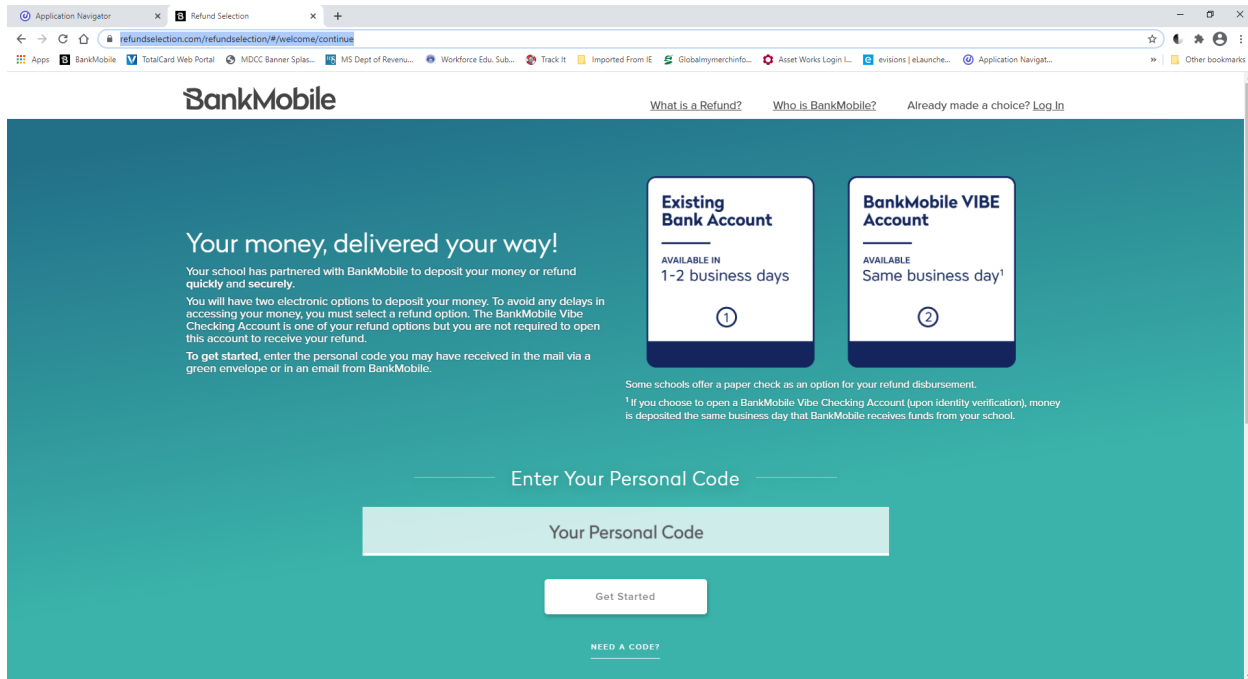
Application Navigator ×
Refund Selection ×
+

refundselection.com/refundselection/#/welcome/continue

Apps BankMobile TotalCard Web Portal MDCC Banner Splas... MS Dept of Revenu... Workforce Edu. Sub... Track It Imported From IE Globalmymerchinfo... Asset Works Login I... evisions | eLaunche... Application Navigat... » Other bookmarks

BankMobile

What is a Refund? Who is BankMobile? Already made a choice? Log In

Your money, delivered your way!

Your school has partnered with BankMobile to deposit your money or refund **quickly** and **securely**.

You will have two electronic options to deposit your money. To avoid any delays in accessing your money, you must select a refund option. The BankMobile Vibe Checking Account is one of your refund options but you are not required to open this account to receive your refund.

**To get started**, enter the personal code you may have received in the mail via a green envelope or in an email from BankMobile.

Existing Bank Account
AVAILABLE IN
1-2 business days
1

BankMobile VIBE Account
AVAILABLE
Same business day$^1$
2

Some schools offer a paper check as an option for your refund disbursement.

$^1$ If you choose to open a BankMobile Vibe Checking Account (upon identity verification), money is deposited the same business day that BankMobile receives funds from your school.

Enter Your Personal Code

Your Personal Code

Get Started

NEED A CODE?